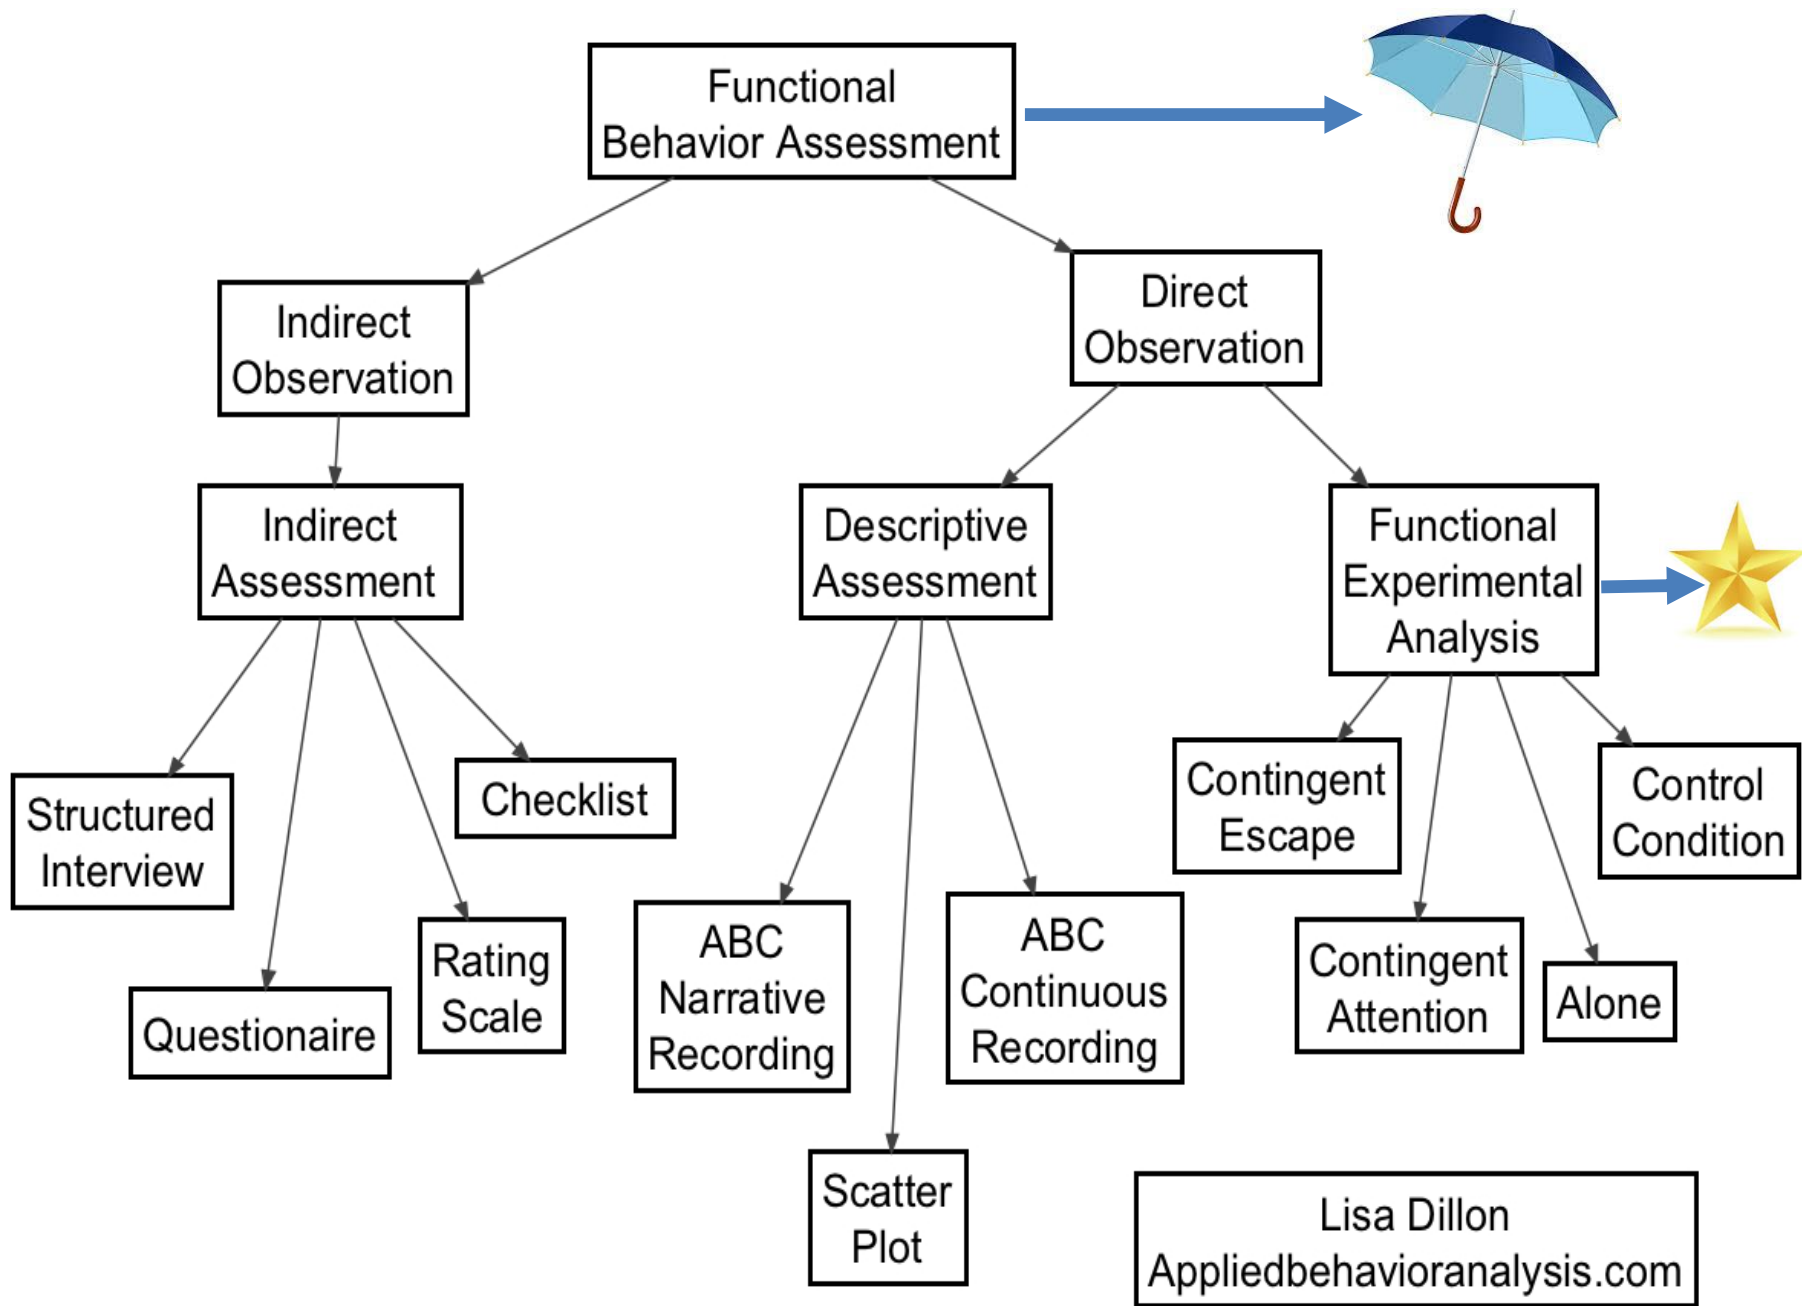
Functional Behavior Assessment

Indirect Observation

Direct Observation

Indirect Assessment

Descriptive Assessment

Functional Experimental Analysis

Structured Interview

Checklist

Questionaire

Rating Scale

ABC Narrative Recording

ABC Continuous Recording

Scatter Plot

Contingent Escape

Control Condition

Contingent Attention

Alone

Lisa Dillon
Appliedbehavioranalysis.com